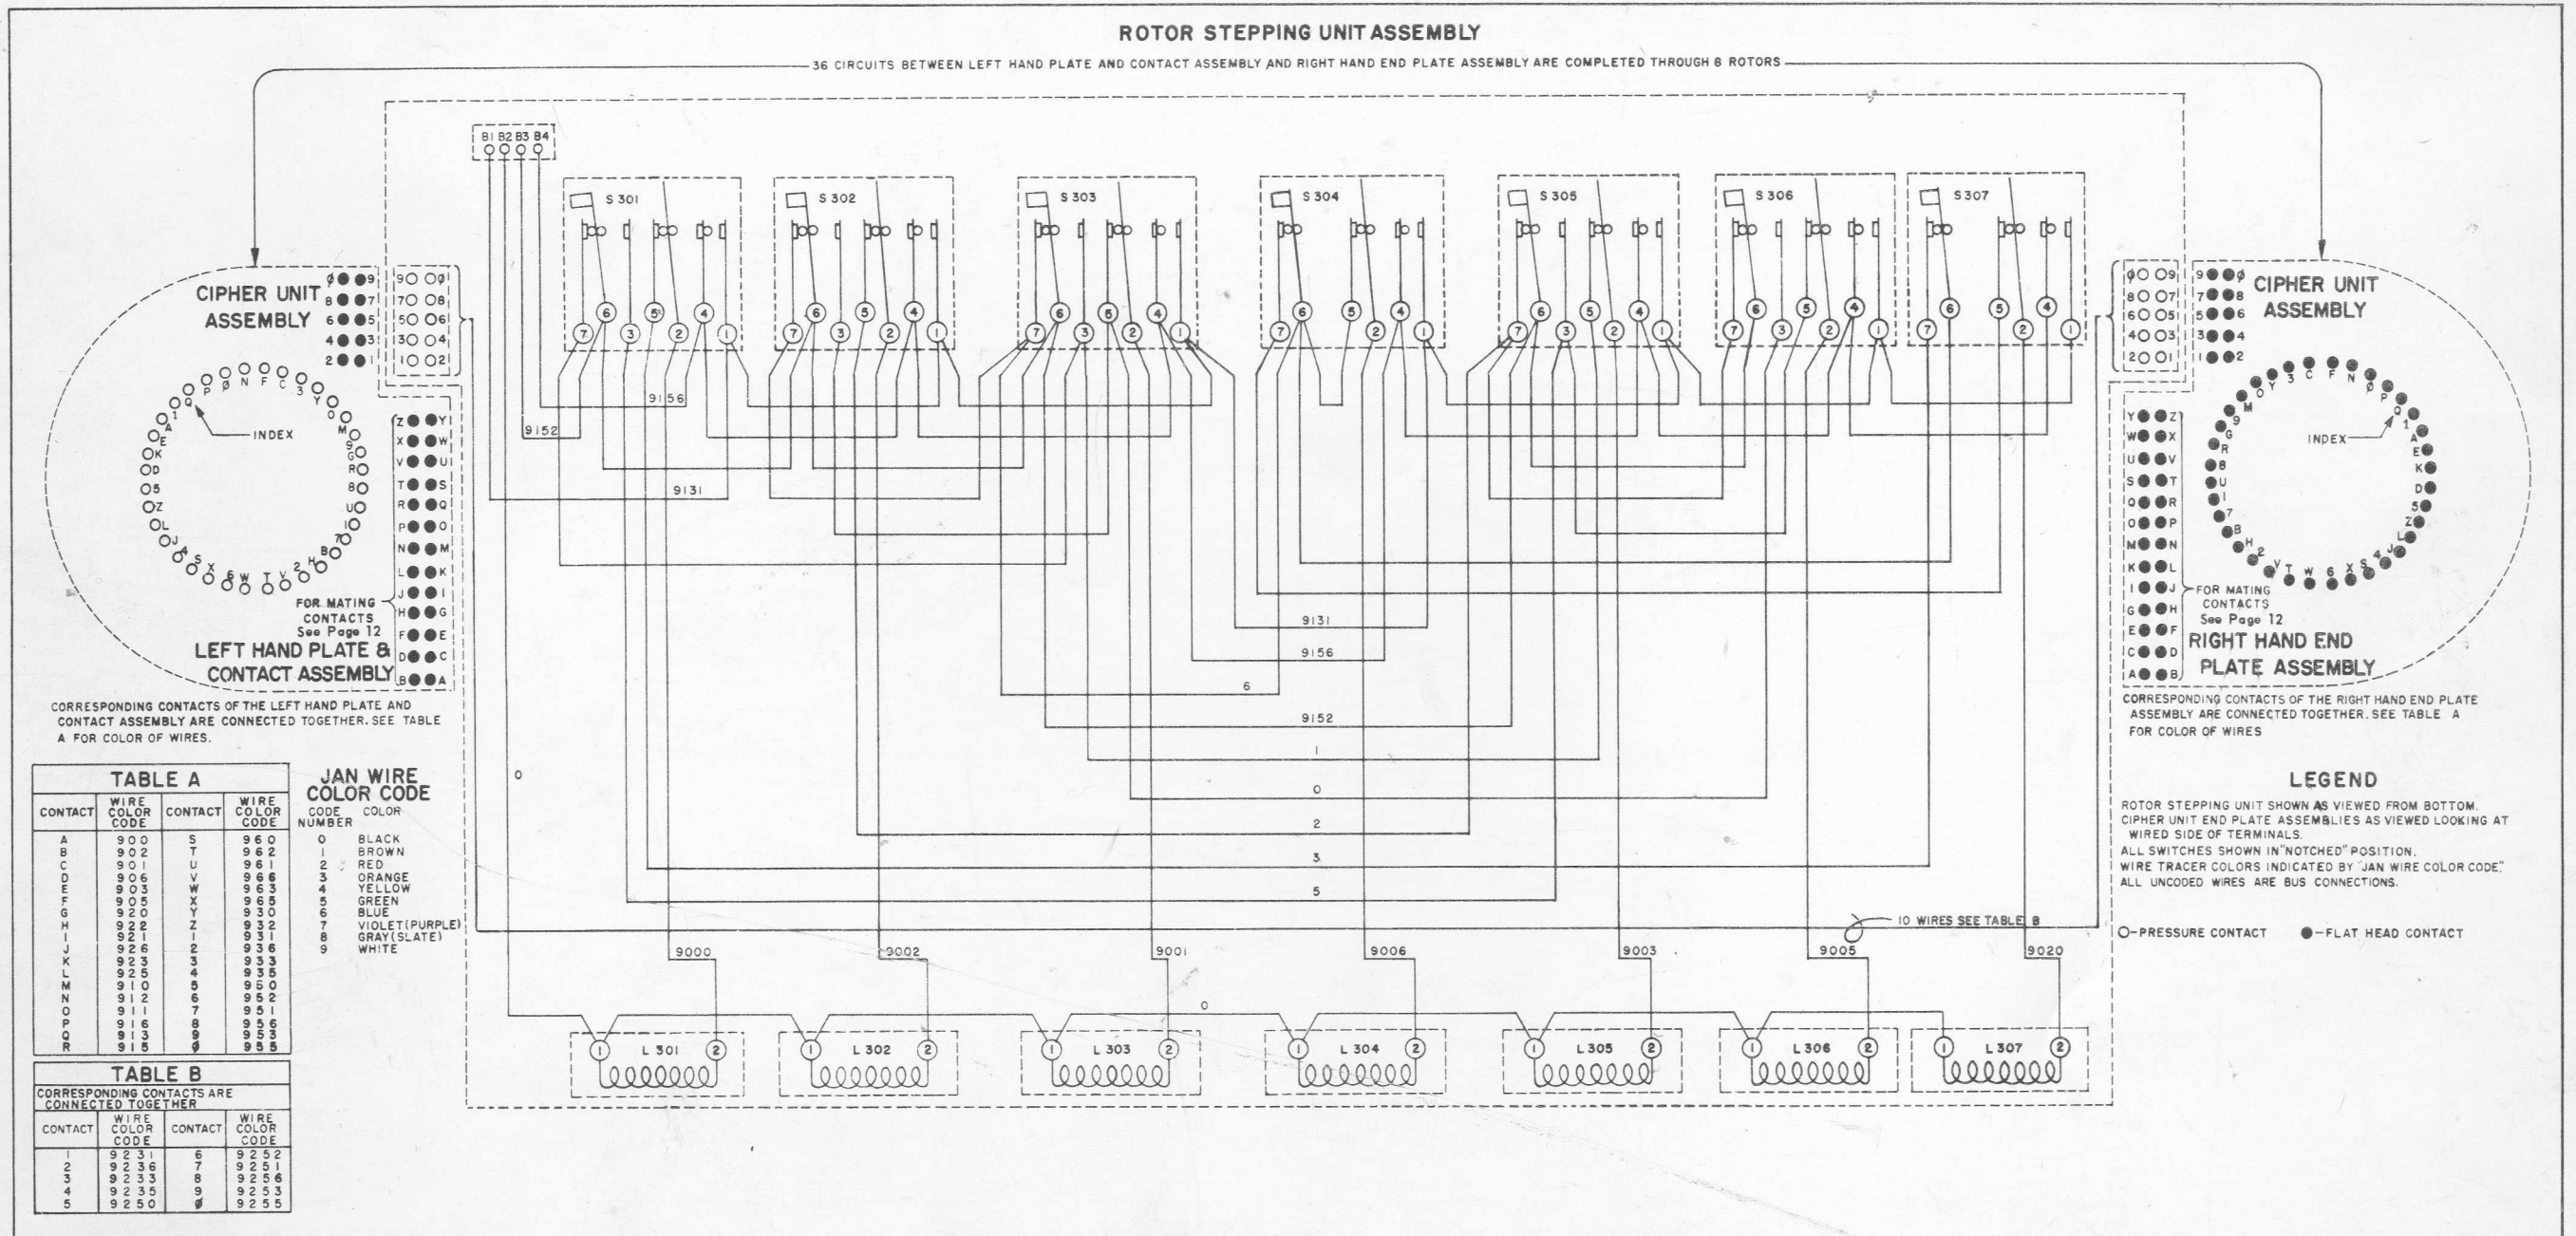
ROTOR STEPPING UNIT ASSEMBLY

36 CIRCUITS BETWEEN LEFT HAND PLATE AND CONTACT ASSEMBLY AND RIGHT HAND END PLATE ASSEMBLY ARE COMPLETED THROUGH 8 ROTORS

B1 B2 B3 B4

S 301 S 302 S 303 S 304 S 305 S 306 S 307

CIPHER UNIT ASSEMBLY

INDEX

FOR MATING CONTACTS See Page 12

LEFT HAND PLATE & CONTACT ASSEMBLY

CORRESPONDING CONTACTS OF THE LEFT HAND PLATE AND CONTACT ASSEMBLY ARE CONNECTED TOGETHER. SEE TABLE A FOR COLOR OF WIRES.

9156 9152 9131 9131 9156 6 9152 1 0 2 3 5 0

10 WIRES SEE TABLE B

9000 9002 9001 9006 9003 9005 9020

L 301 L 302 L 303 L 304 L 305 L 306 L 307

CIPHER UNIT ASSEMBLY

INDEX

FOR MATING CONTACTS See Page 12

RIGHT HAND END PLATE ASSEMBLY

CORRESPONDING CONTACTS OF THE RIGHT HAND END PLATE ASSEMBLY ARE CONNECTED TOGETHER. SEE TABLE A FOR COLOR OF WIRES

LEGEND

ROTOR STEPPING UNIT SHOWN AS VIEWED FROM BOTTOM.
CIPHER UNIT END PLATE ASSEMBLIES AS VIEWED LOOKING AT WIRED SIDE OF TERMINALS.
ALL SWITCHES SHOWN IN "NOTCHED" POSITION.
WIRE TRACER COLORS INDICATED BY "JAN WIRE COLOR CODE".
ALL UNCODED WIRES ARE BUS CONNECTIONS.

O-PRESSURE CONTACT ●-FLAT HEAD CONTACT

TABLE A

| CONTACT | WIRE COLOR CODE | CONTACT | WIRE COLOR CODE |
|---|---|---|---|
| A | 900 | S | 960 |
| B | 902 | T | 962 |
| C | 901 | U | 961 |
| D | 906 | V | 966 |
| E | 903 | W | 963 |
| F | 905 | X | 965 |
| G | 920 | Y | 930 |
| H | 922 | Z | 932 |
| I | 921 | 1 | 931 |
| J | 926 | 2 | 936 |
| K | 923 | 3 | 933 |
| L | 925 | 4 | 935 |
| M | 910 | 5 | 950 |
| N | 912 | 6 | 952 |
| O | 911 | 7 | 951 |
| P | 916 | 8 | 956 |
| Q | 913 | 9 | 953 |
| R | 915 | Ø | 955 |

JAN WIRE COLOR CODE

| CODE NUMBER | COLOR |
|---|---|
| 0 | BLACK |
| 1 | BROWN |
| 2 | RED |
| 3 | ORANGE |
| 4 | YELLOW |
| 5 | GREEN |
| 6 | BLUE |
| 7 | VIOLET(PURPLE) |
| 8 | GRAY(SLATE) |
| 9 | WHITE |

TABLE B
CORRESPONDING CONTACTS ARE CONNECTED TOGETHER

| CONTACT | WIRE COLOR CODE | CONTACT | WIRE COLOR CODE |
|---|---|---|---|
| 1 | 9231 | 6 | 9252 |
| 2 | 9236 | 7 | 9251 |
| 3 | 9233 | 8 | 9256 |
| 4 | 9235 | 9 | 9253 |
| 5 | 9250 | Ø | 9255 |